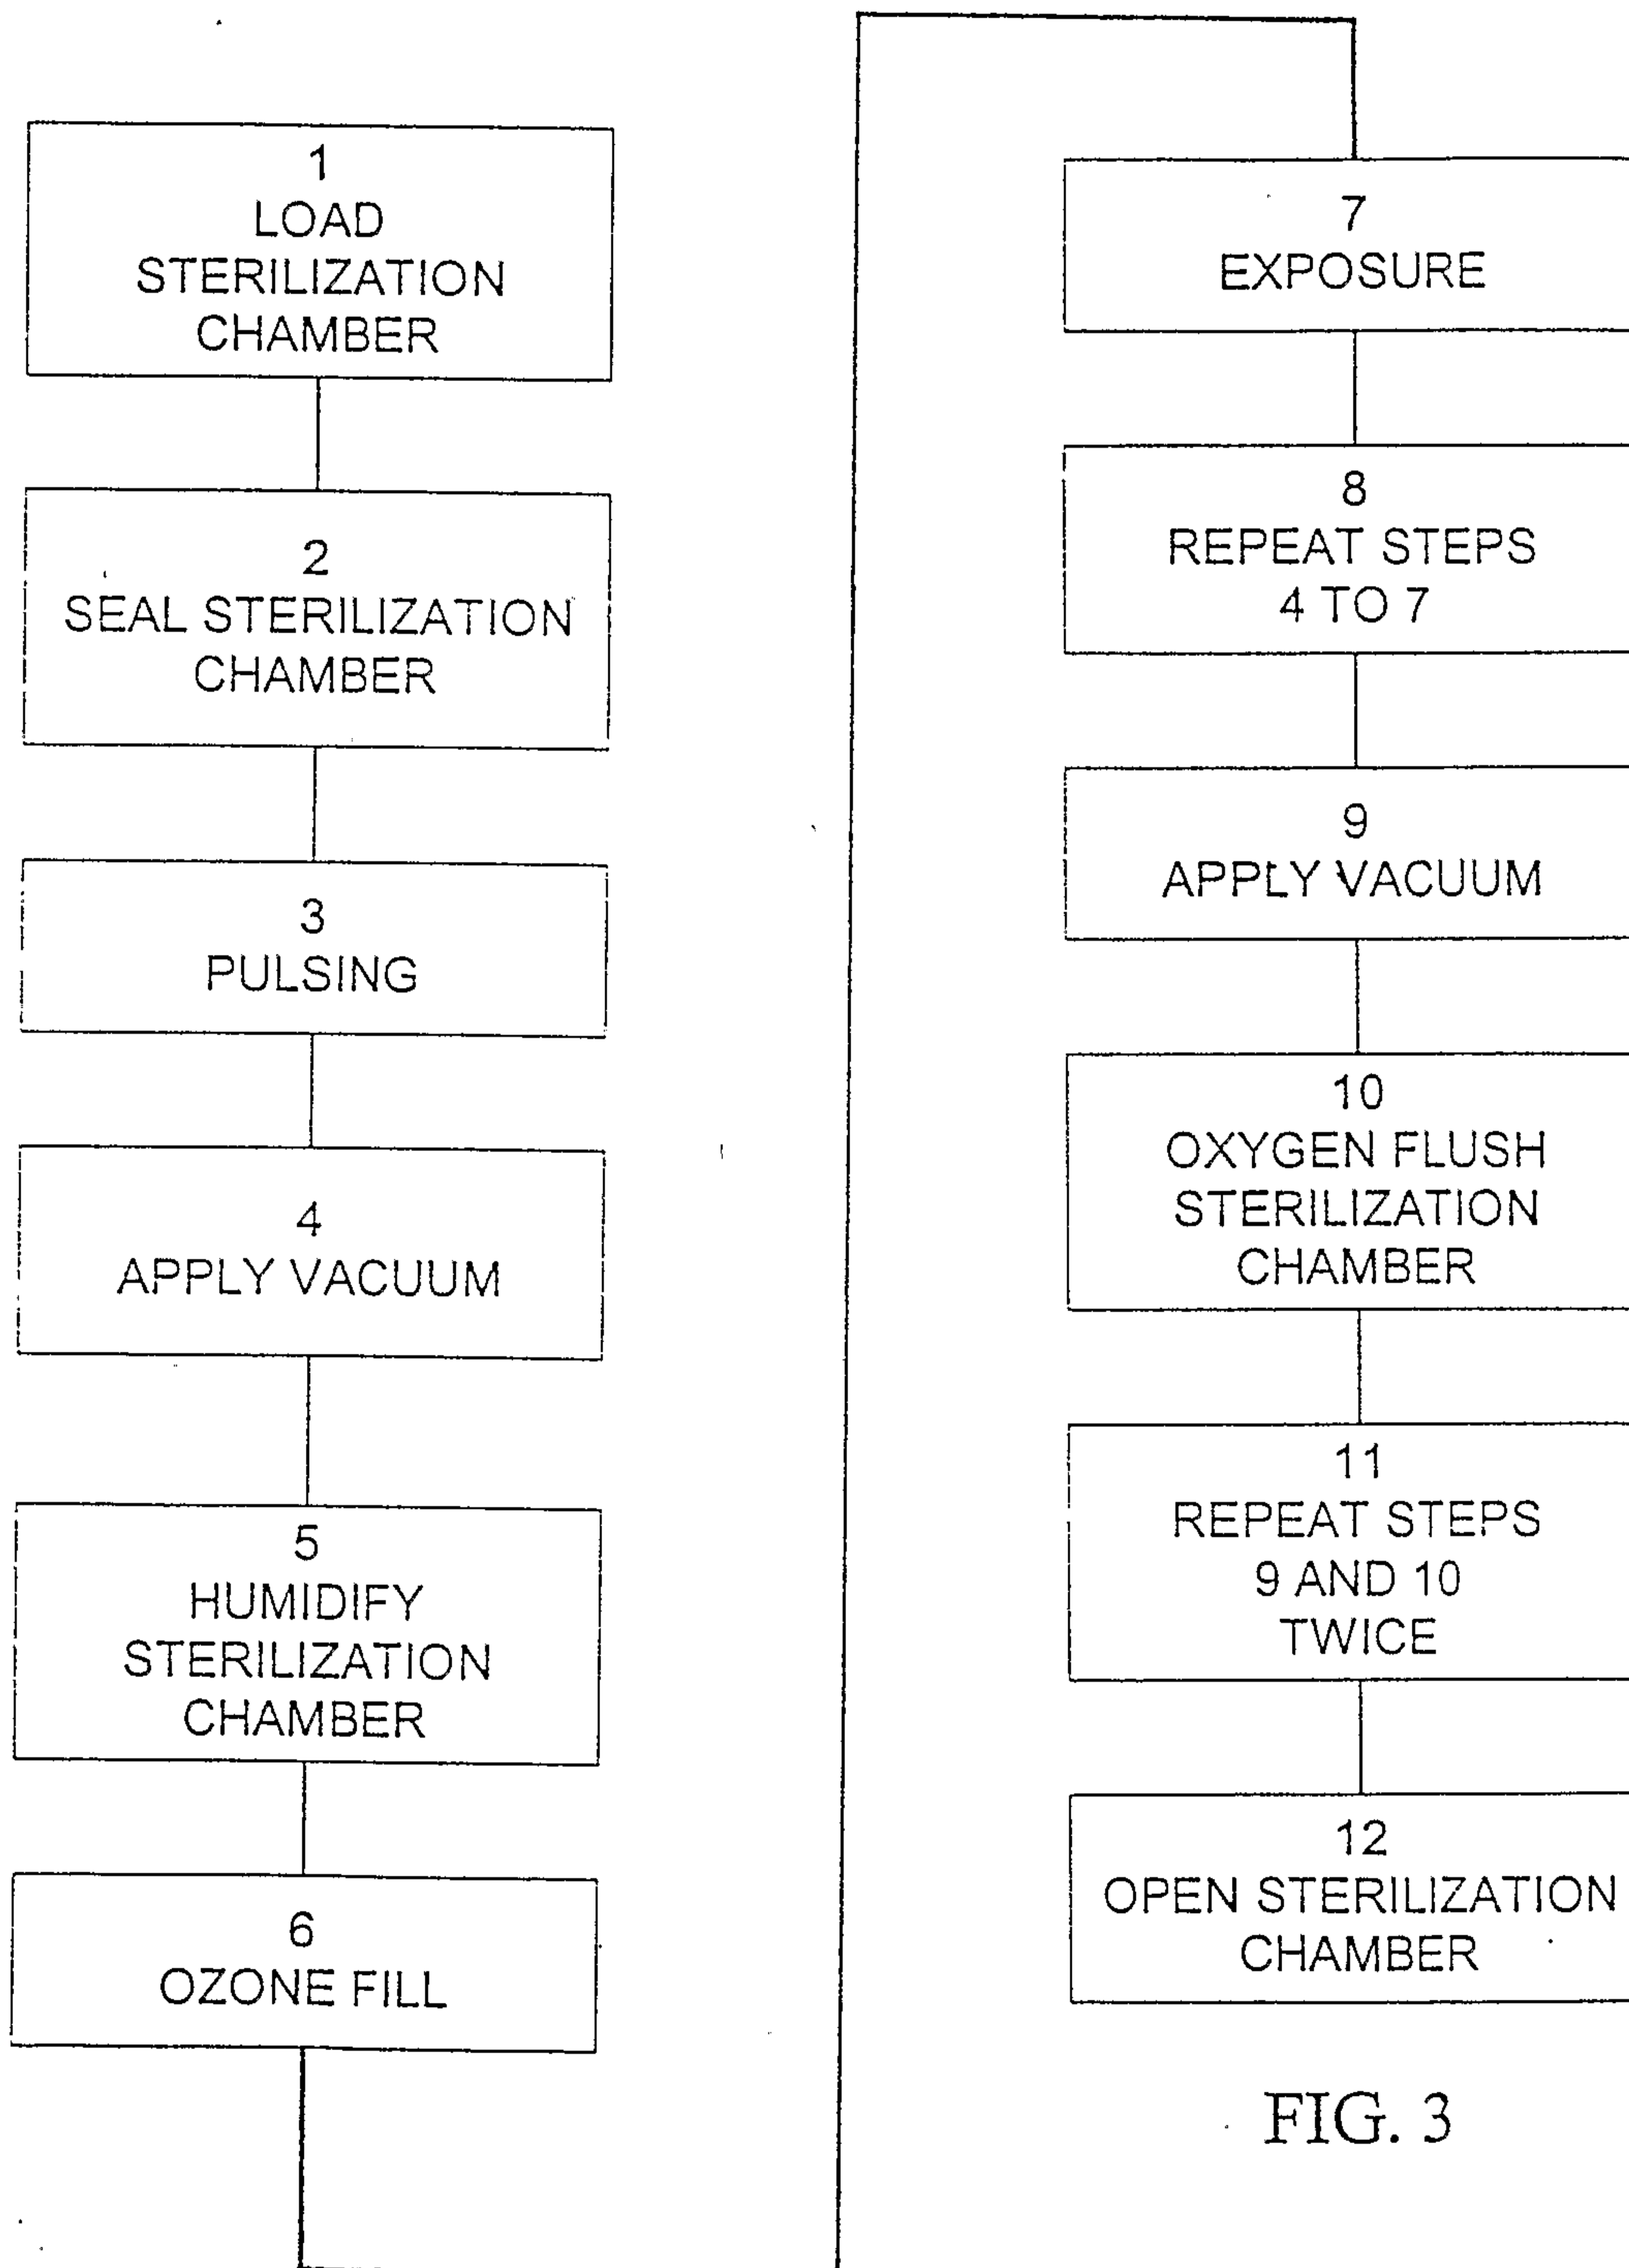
1
LOAD
STERILIZATION
CHAMBER

2
SEAL STERILIZATION
CHAMBER

3
PULSING

4
APPLY VACUUM

5
HUMIDIFY
STERILIZATION
CHAMBER

6
OZONE FILL

7
EXPOSURE

8
REPEAT STEPS
4 TO 7

9
APPLY VACUUM

10
OXYGEN FLUSH
STERILIZATION
CHAMBER

11
REPEAT STEPS
9 AND 10
TWICE

12
OPEN STERILIZATION
CHAMBER

FIG. 3